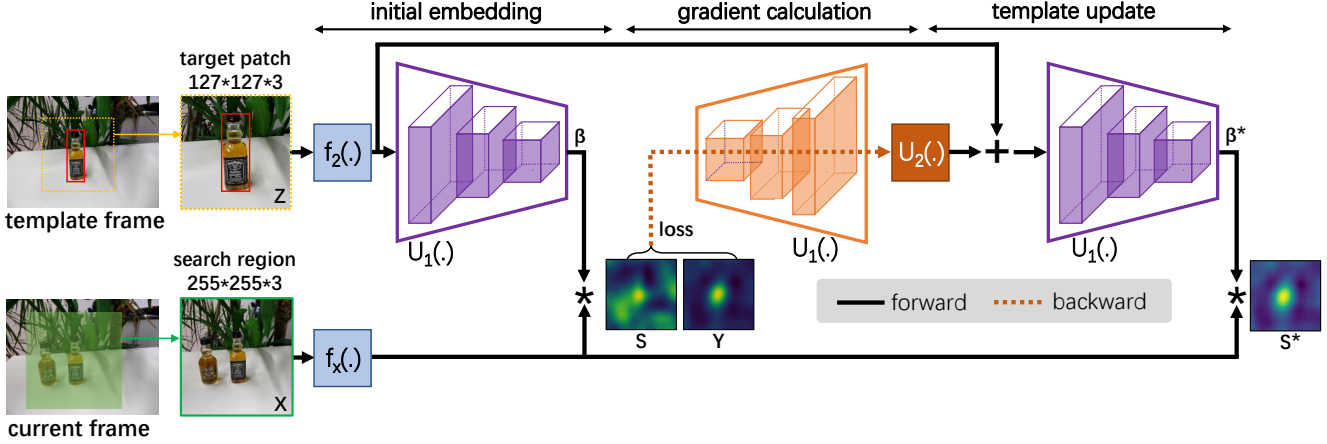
initial embedding

gradient calculation

template update

target patch
127*127*3

template frame

Z

$f_z(.)$

β

$U_1(.)$

$U_2(.)$

+

β*

$U_1(.)$

$U_1(.)$

loss

search region
255*255*3

current frame

X

$f_x(.)$

*

S

Y

forward

backward

*

S*